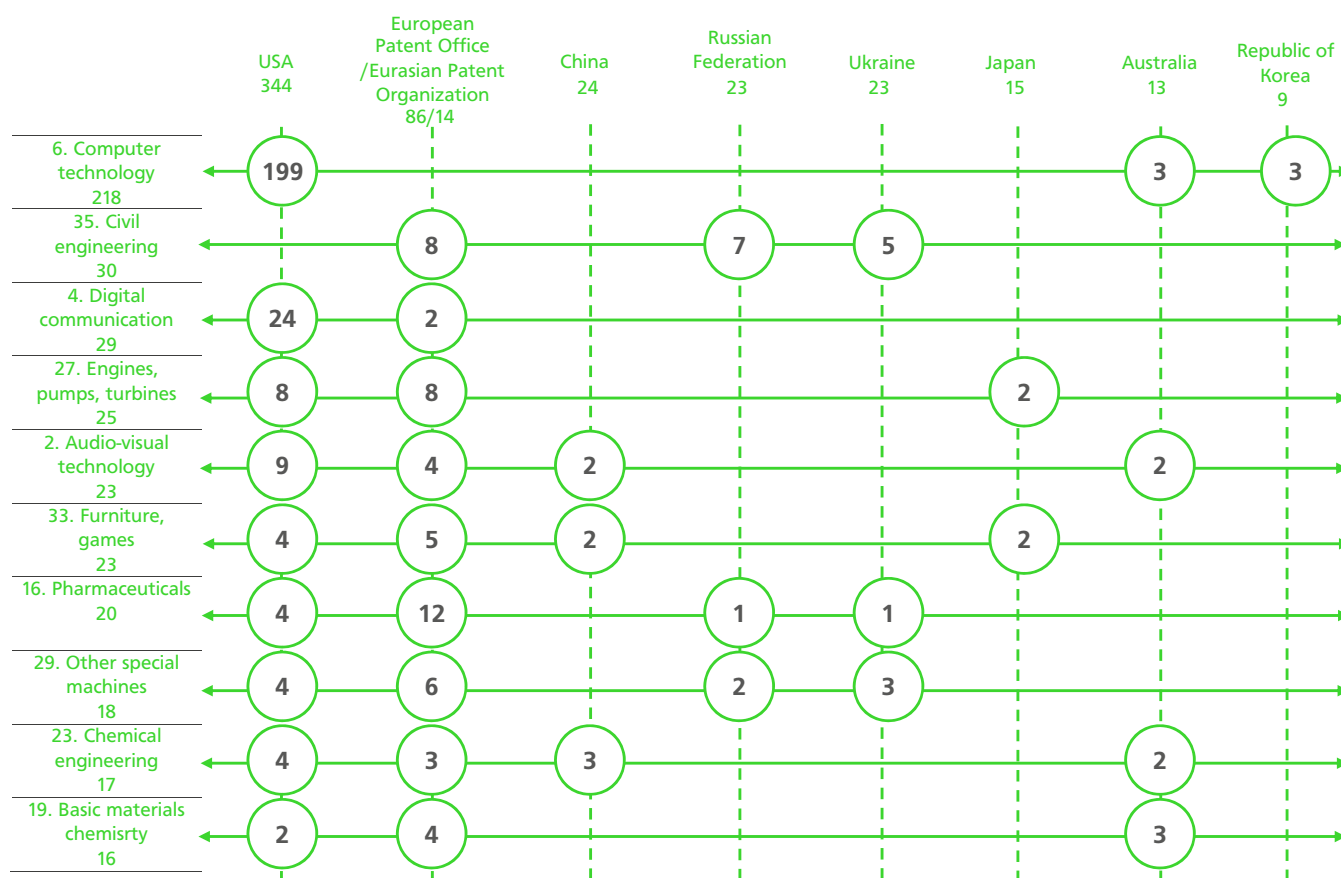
USA
344

European Patent Office /Eurasian Patent Organization
86/14

China
24

Russian Federation
23

Ukraine
23

Japan
15

Australia
13

Republic of Korea
9

| | USA 344 | European Patent Office /Eurasian Patent Organization 86/14 | China 24 | Russian Federation 23 | Ukraine 23 | Japan 15 | Australia 13 | Republic of Korea 9 |
|---|---|---|---|---|---|---|---|---|
| 6. Computer technology 218 | 199 | | | | | | 3 | 3 |
| 35. Civil engineering 30 | | 8 | | 7 | 5 | | | |
| 4. Digital communication 29 | 24 | 2 | | | | | | |
| 27. Engines, pumps, turbines 25 | 8 | 8 | | | | 2 | | |
| 2. Audio-visual technology 23 | 9 | 4 | 2 | | | | 2 | |
| 33. Furniture, games 23 | 4 | 5 | 2 | | | 2 | | |
| 16. Pharmaceuticals 20 | 4 | 12 | | 1 | 1 | | | |
| 29. Other special machines 18 | 4 | 6 | | 2 | 3 | | | |
| 23. Chemical engineering 17 | 4 | 3 | 3 | | | | 2 | |
| 19. Basic materials chemisrty 16 | 2 | 4 | | | | | 3 | |